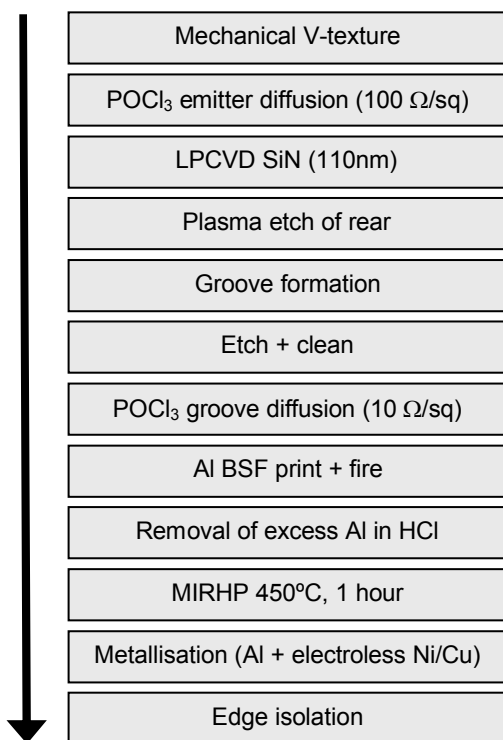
Mechanical V-texture

$POCl_3$ emitter diffusion (100 $\Omega$/sq)

LPCVD SiN (110nm)

Plasma etch of rear

Groove formation

Etch + clean

$POCl_3$ groove diffusion (10 $\Omega$/sq)

Al BSF print + fire

Removal of excess Al in HCl

MIRHP 450ºC, 1 hour

Metallisation (Al + electroless Ni/Cu)

Edge isolation